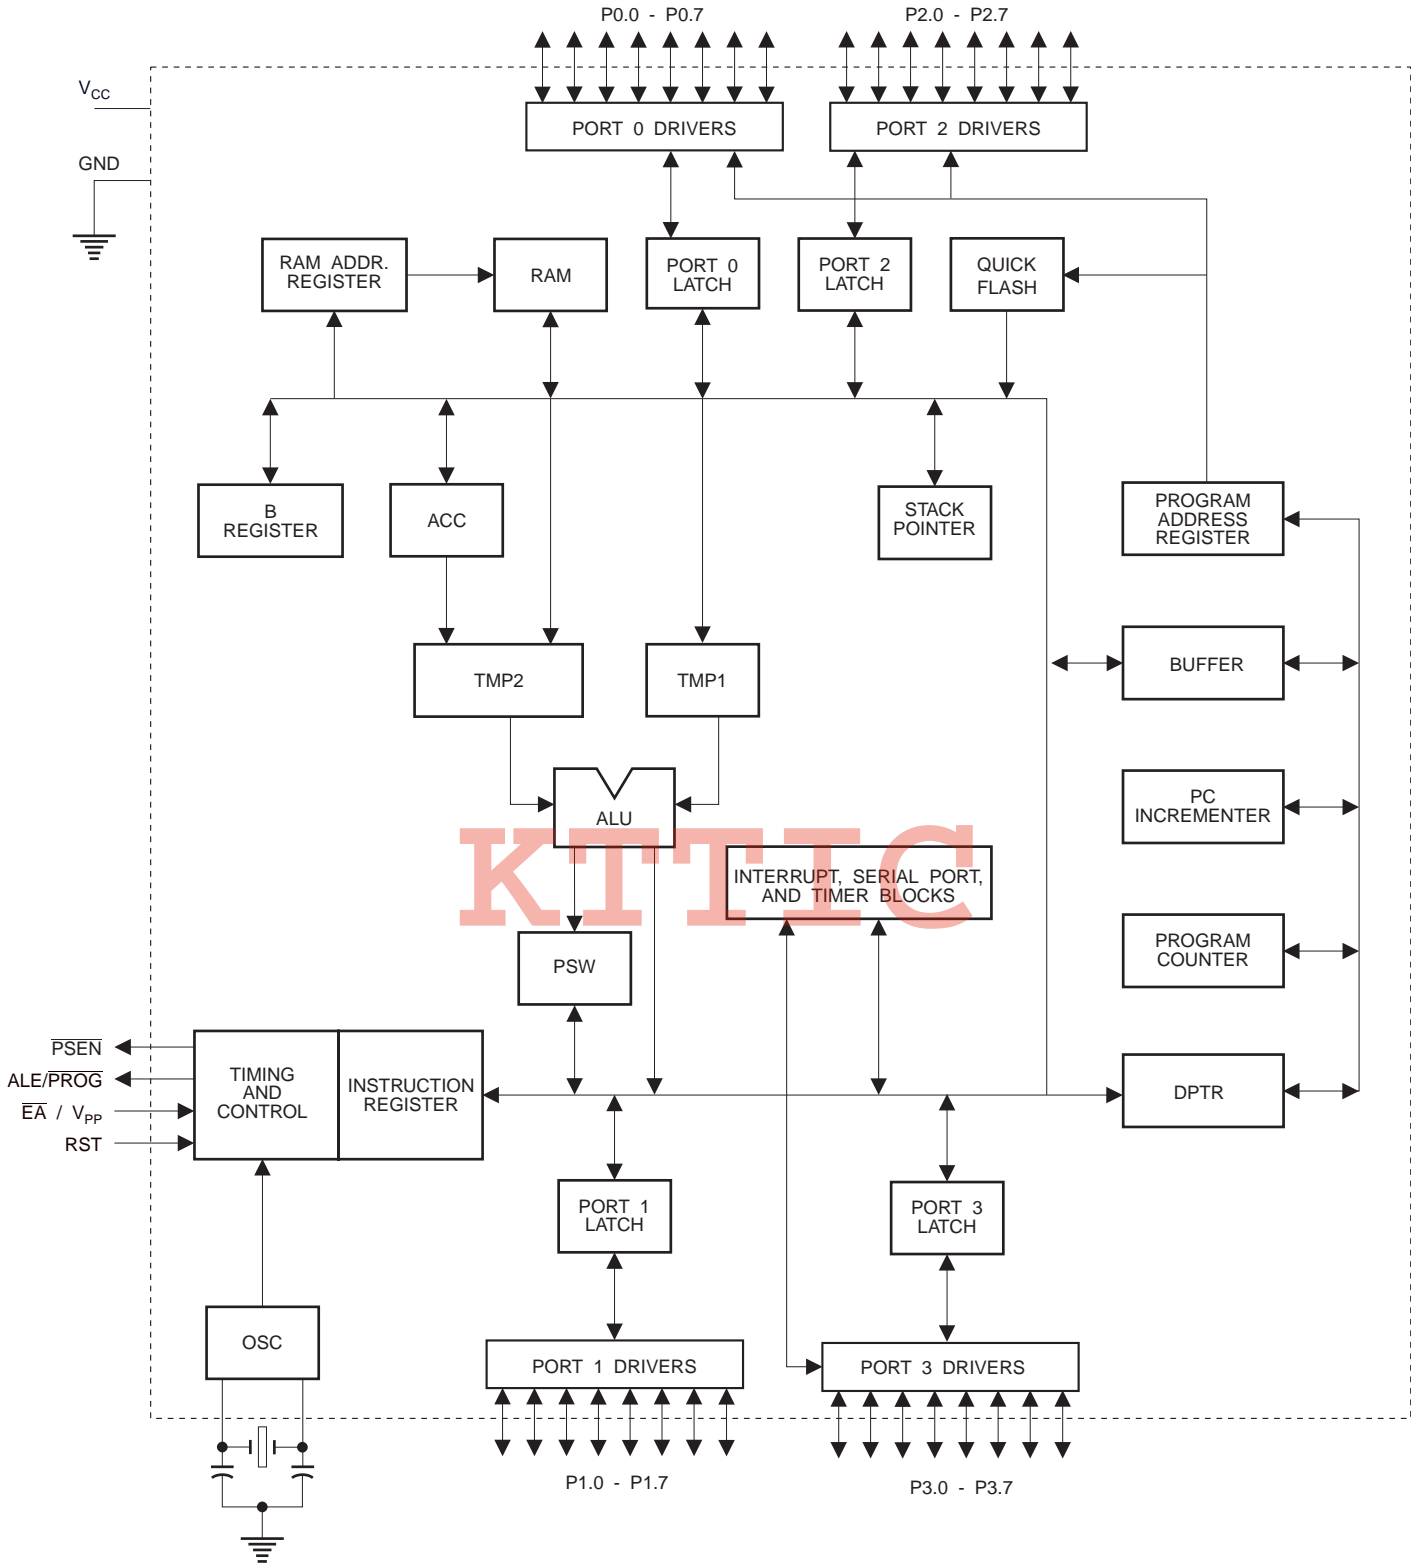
P0.0 - P0.7

P2.0 - P2.7

$V_{CC}$

GND

PORT 0 DRIVERS

PORT 2 DRIVERS

RAM ADDR. REGISTER

RAM

PORT 0 LATCH

PORT 2 LATCH

QUICK FLASH

B REGISTER

ACC

STACK POINTER

PROGRAM ADDRESS REGISTER

BUFFER

TMP2

TMP1

ALU

PC INCREMENTER

KTTIC

INTERRUPT, SERIAL PORT, AND TIMER BLOCKS

PSW

PROGRAM COUNTER

$\overline{PSEN}$

ALE/$\overline{PROG}$

$\overline{EA}$ / $V_{PP}$

RST

TIMING AND CONTROL

INSTRUCTION REGISTER

DPTR

PORT 1 LATCH

PORT 3 LATCH

OSC

PORT 1 DRIVERS

PORT 3 DRIVERS

P1.0 - P1.7

P3.0 - P3.7